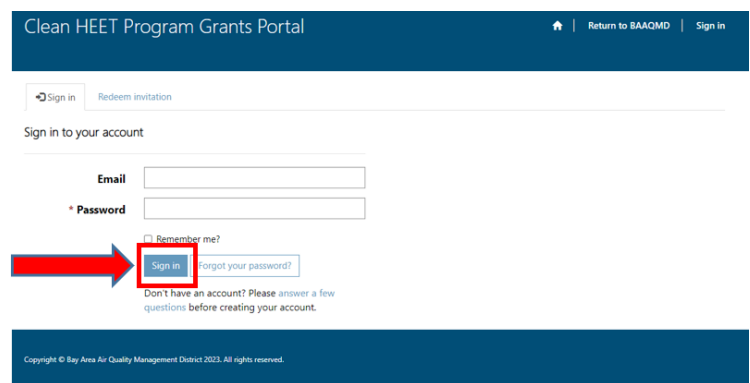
Clean HEET Program Grants Portal

Return to BAAQMD | Sign in

Sign in | Redeem invitation

Sign in to your account

Email

* Password

Remember me?

Sign in | Forgot your password?

Don't have an account? Please answer a few questions before creating your account.

Copyright © Bay Area Air Quality Management District 2023. All rights reserved.